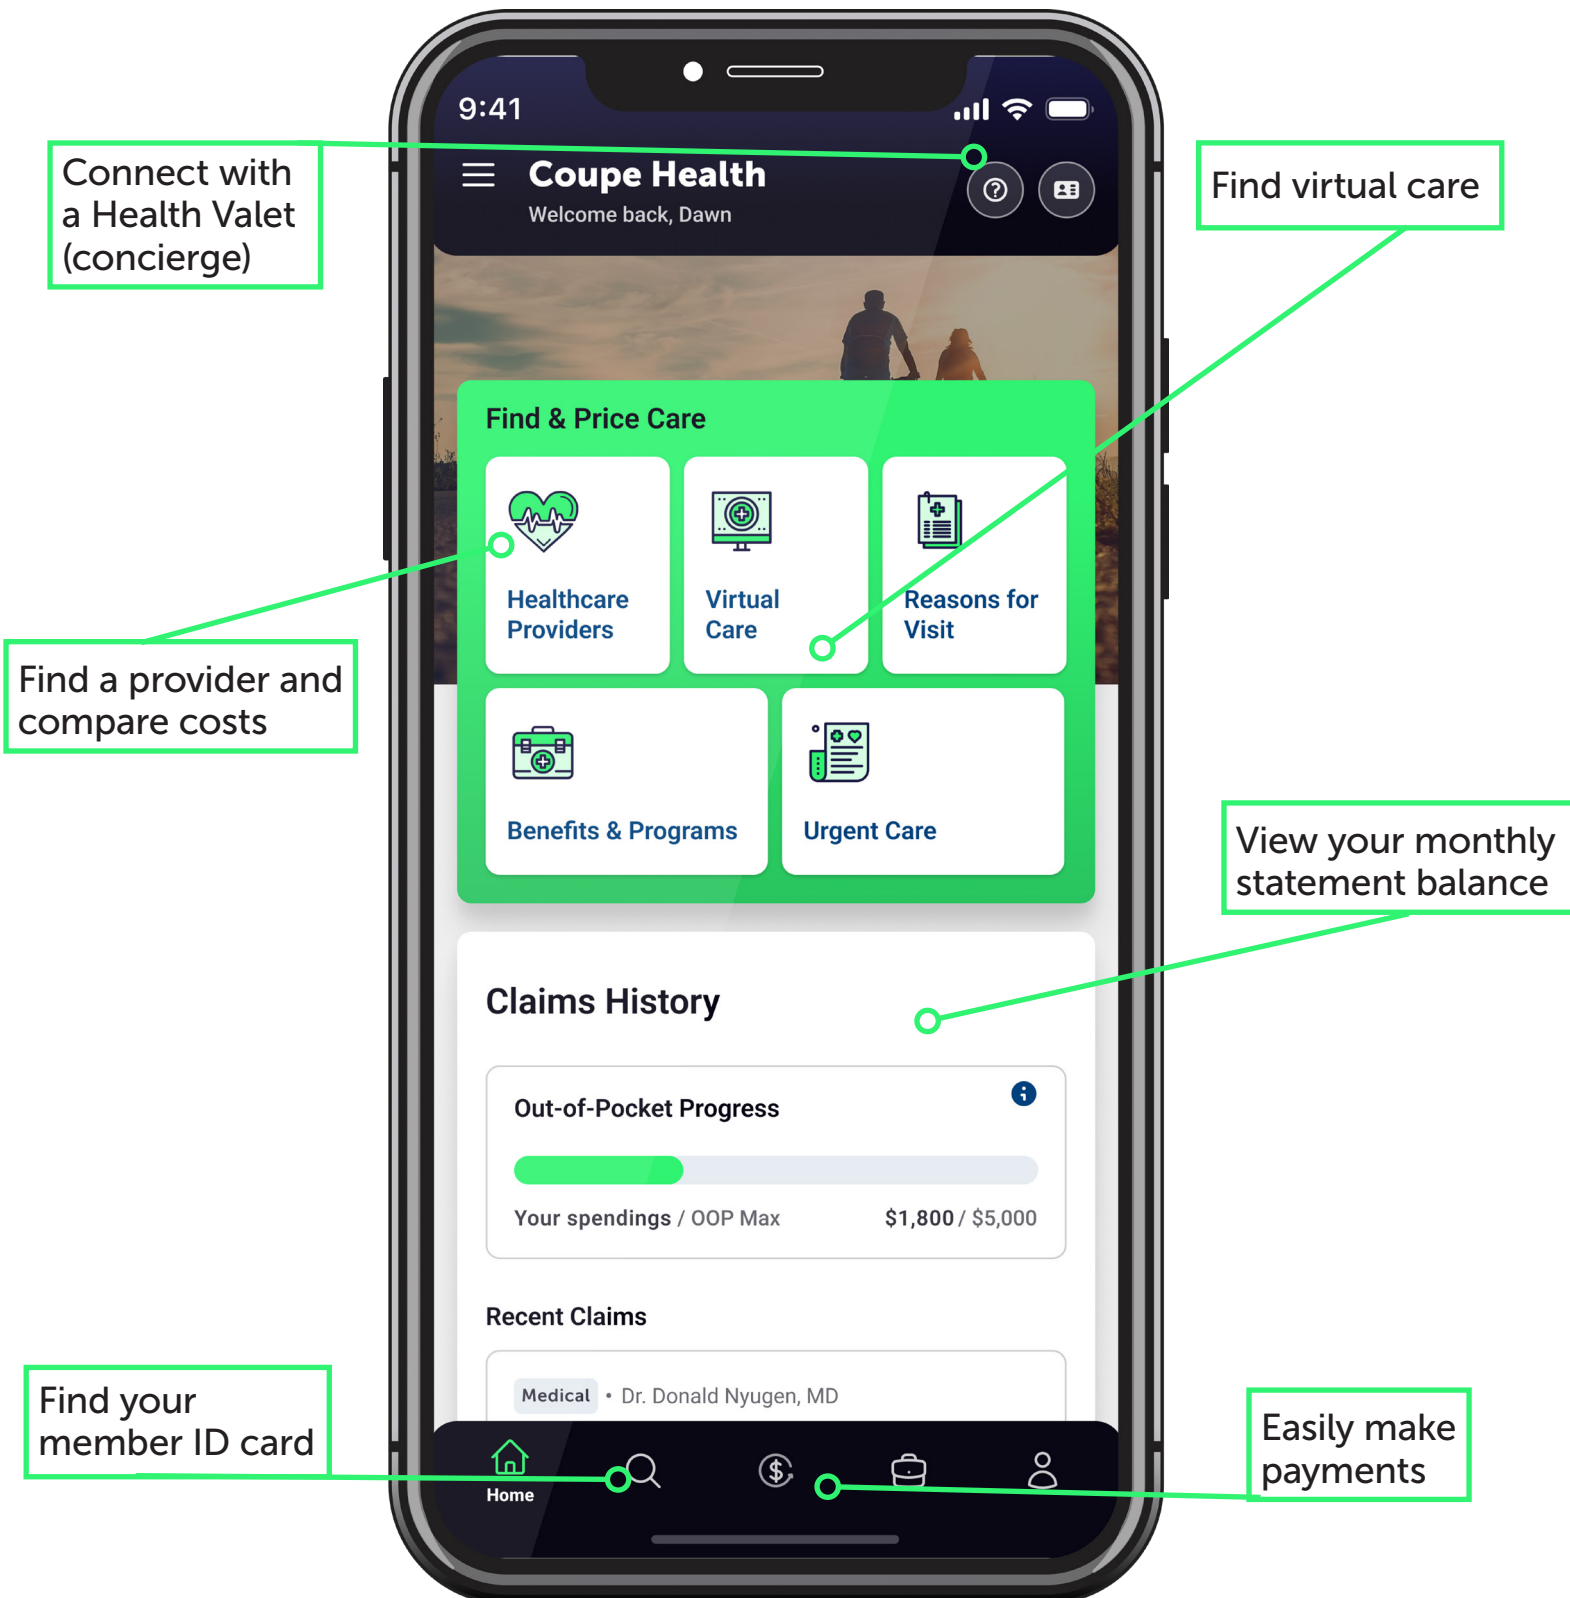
Connect with a Health Valet (concierge)

9:41

Coupe Health
Welcome back, Dawn

Find virtual care

Find & Price Care

Healthcare Providers

Virtual Care

Reasons for Visit

Find a provider and compare costs

Benefits & Programs

Urgent Care

View your monthly statement balance

Claims History

Out-of-Pocket Progress

Your spendings / OOP Max $1,800 / $5,000

Recent Claims

Medical • Dr. Donald Nyugen, MD

Find your member ID card

Home

Easily make payments